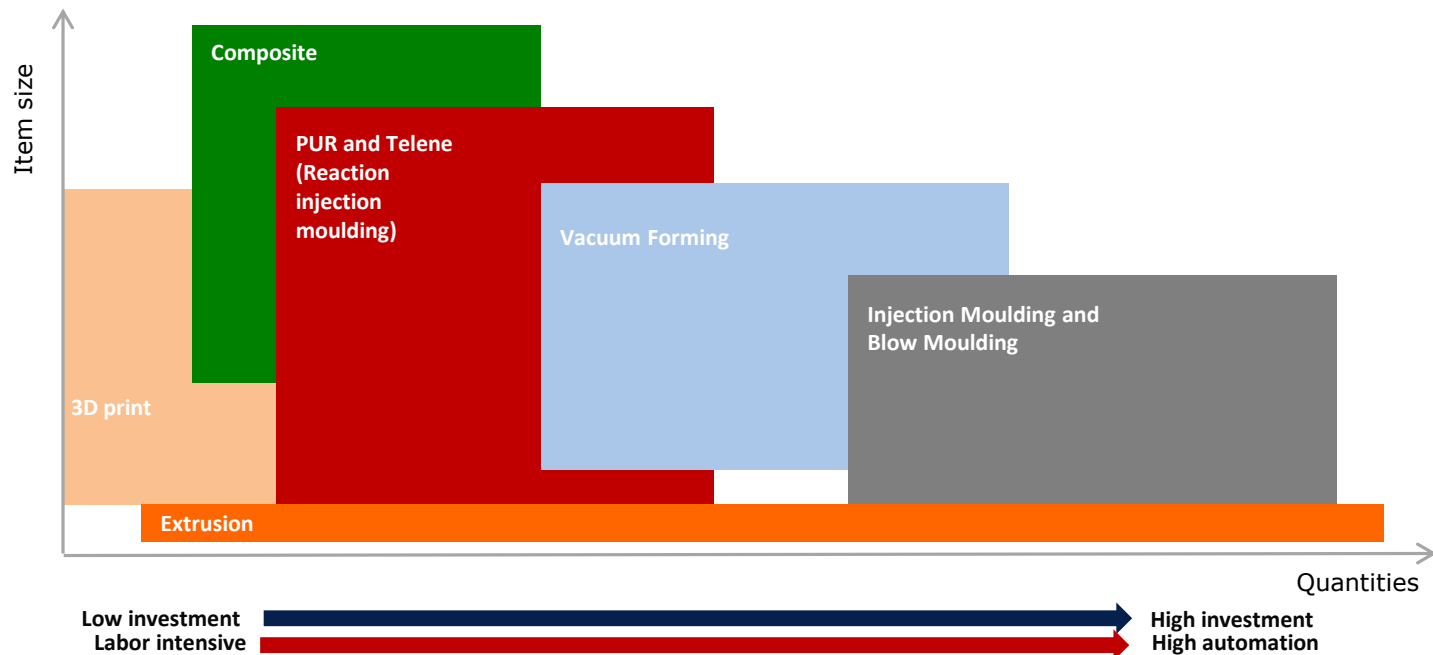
Item size

Composite

PUR and Telene (Reaction injection moulding)

Vacuum Forming

Injection Moulding and Blow Moulding

3D print

Extrusion

Quantities

Low investment

High investment

Labor intensive

High automation